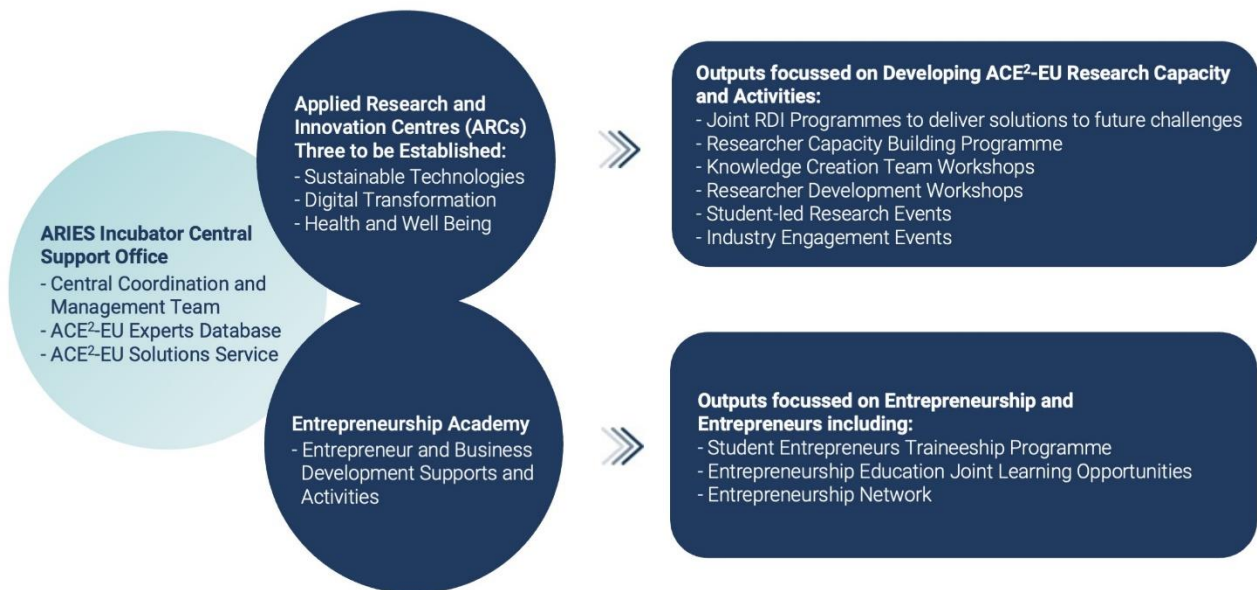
ARIES Incubator Central Support Office
- Central Coordination and Management Team
- ACE$^2$-EU Experts Database
- ACE$^2$-EU Solutions Service

Applied Research and Innovation Centres (ARCs) Three to be Established:
- Sustainable Technologies
- Digital Transformation
- Health and Well Being

Outputs focussed on Developing ACE$^2$-EU Research Capacity and Activities:
- Joint RDI Programmes to deliver solutions to future challenges
- Researcher Capacity Building Programme
- Knowledge Creation Team Workshops
- Researcher Development Workshops
- Student-led Research Events
- Industry Engagement Events

Entrepreneurship Academy
- Entrepreneur and Business Development Supports and Activities

Outputs focussed on Entrepreneurship and Entrepreneurs including:
- Student Entrepreneurs Traineeship Programme
- Entrepreneurship Education Joint Learning Opportunities
- Entrepreneurship Network